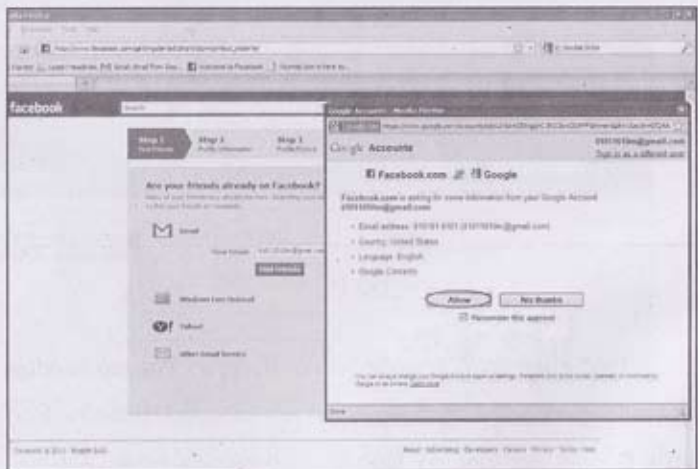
facebook

Search

Step 1
Find Friends

Step 2
Profile Information

Step 3
Profile Picture

Are your friends already on Facebook?

Email

Your Email:

Find Friends

Windows Live Hotmail

Yahoo!

Other Email Service

Google Accounts - Mozilla Firefox

Google Accounts

Sign in as a different user

Facebook.com Google

Facebook.com is asking for some information from your Google Account

• Email address
• Country: United States
• Language: English
• Google Contacts

Allow

No thanks

Remember this approval

Done

About Advertising Developers Careers Privacy Terms Help